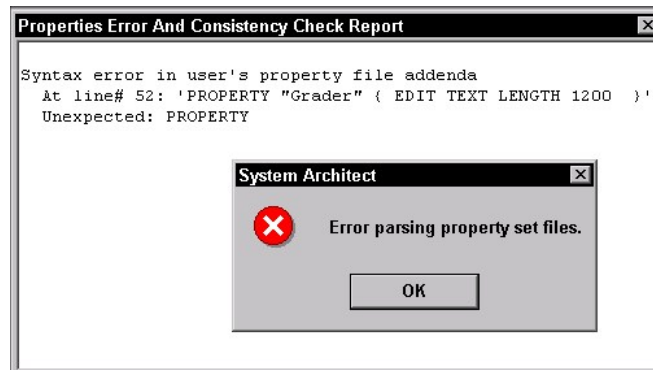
Properties Error And Consistency Check Report

Syntax error in user's property file addenda
At line# 52: 'PROPERTY "Grader" { EDIT TEXT LENGTH 1200 }'
Unexpected: PROPERTY

System Architect

Error parsing property set files.

OK